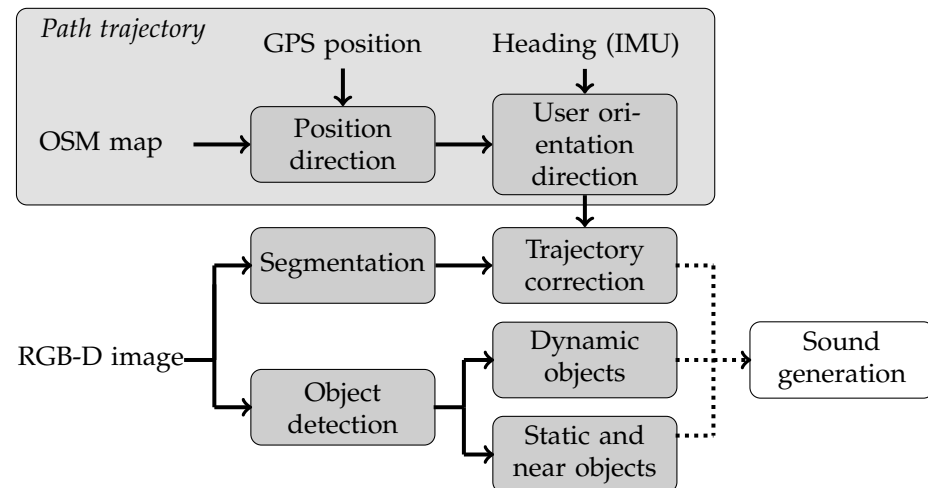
Path trajectory

GPS position

Heading (IMU)

OSM map

Position direction

User orientation direction

Segmentation

Trajectory correction

RGB-D image

Dynamic objects

Sound generation

Object detection

Static and near objects